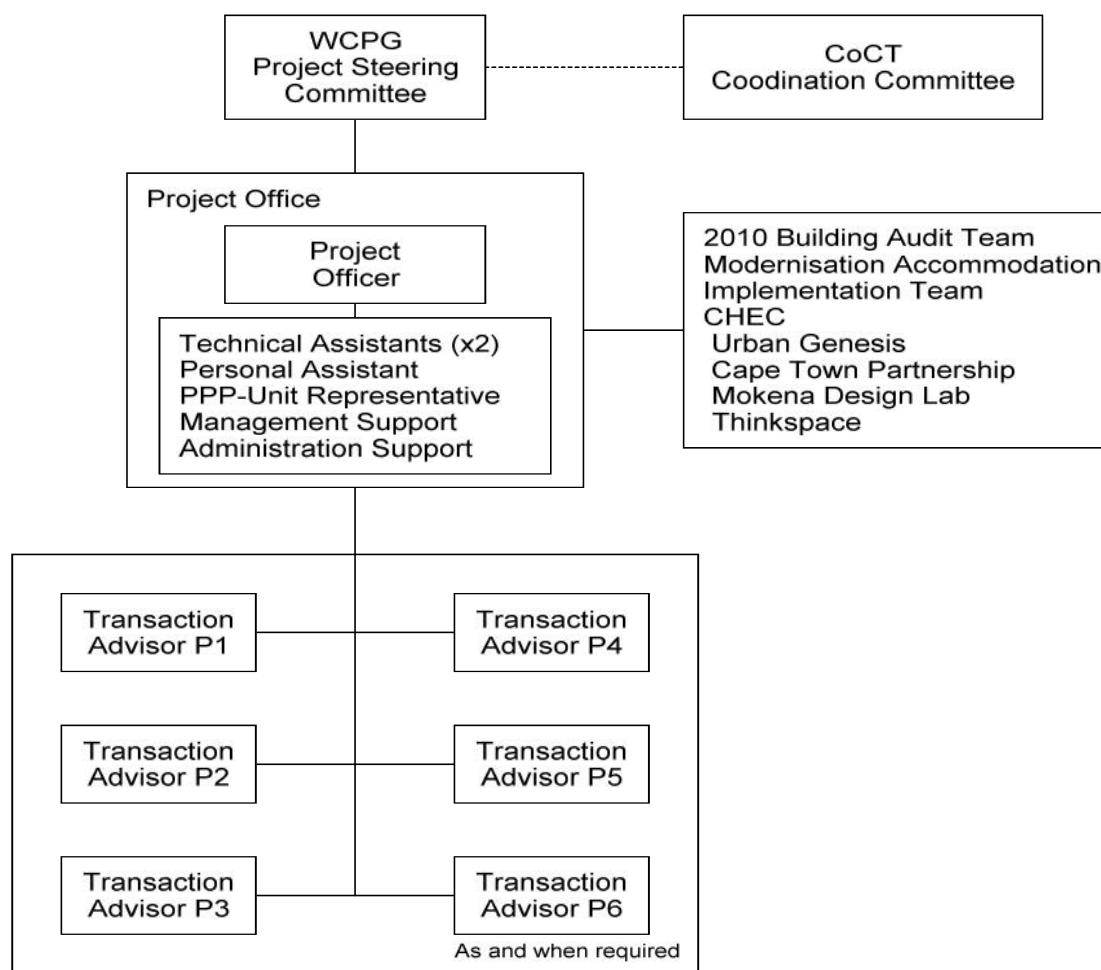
WCPG
Project Steering Committee

CoCT
Coodination Committee

Project Office

Project Officer

Technical Assistants (x2)
Personal Assistant
PPP-Unit Representative
Management Support
Administration Support

2010 Building Audit Team
Modernisation Accommodation
Implementation Team
CHEC
Urban Genesis
Cape Town Partnership
Mokena Design Lab
Thinkspace

Transaction Advisor P1

Transaction Advisor P4

Transaction Advisor P2

Transaction Advisor P5

Transaction Advisor P3

Transaction Advisor P6

As and when required